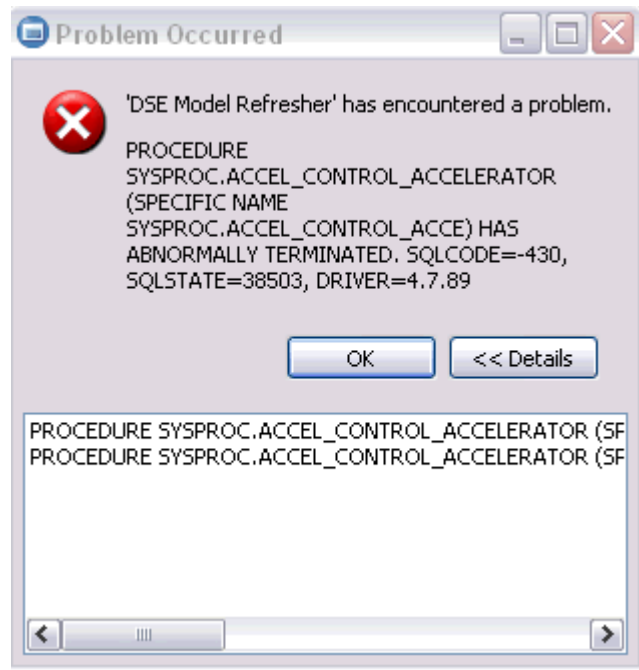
Problem Occurred

'DSE Model Refresher' has encountered a problem.

PROCEDURE SYSPROC.ACCEL_CONTROL_ACCELERATOR (SPECIFIC NAME SYSPROC.ACCEL_CONTROL_ACCE) HAS ABNORMALLY TERMINATED. SQLCODE=-430, SQLSTATE=38503, DRIVER=4.7.89

OK
<< Details

PROCEDURE SYSPROC.ACCEL_CONTROL_ACCELERATOR (SF
PROCEDURE SYSPROC.ACCEL_CONTROL_ACCELERATOR (SF